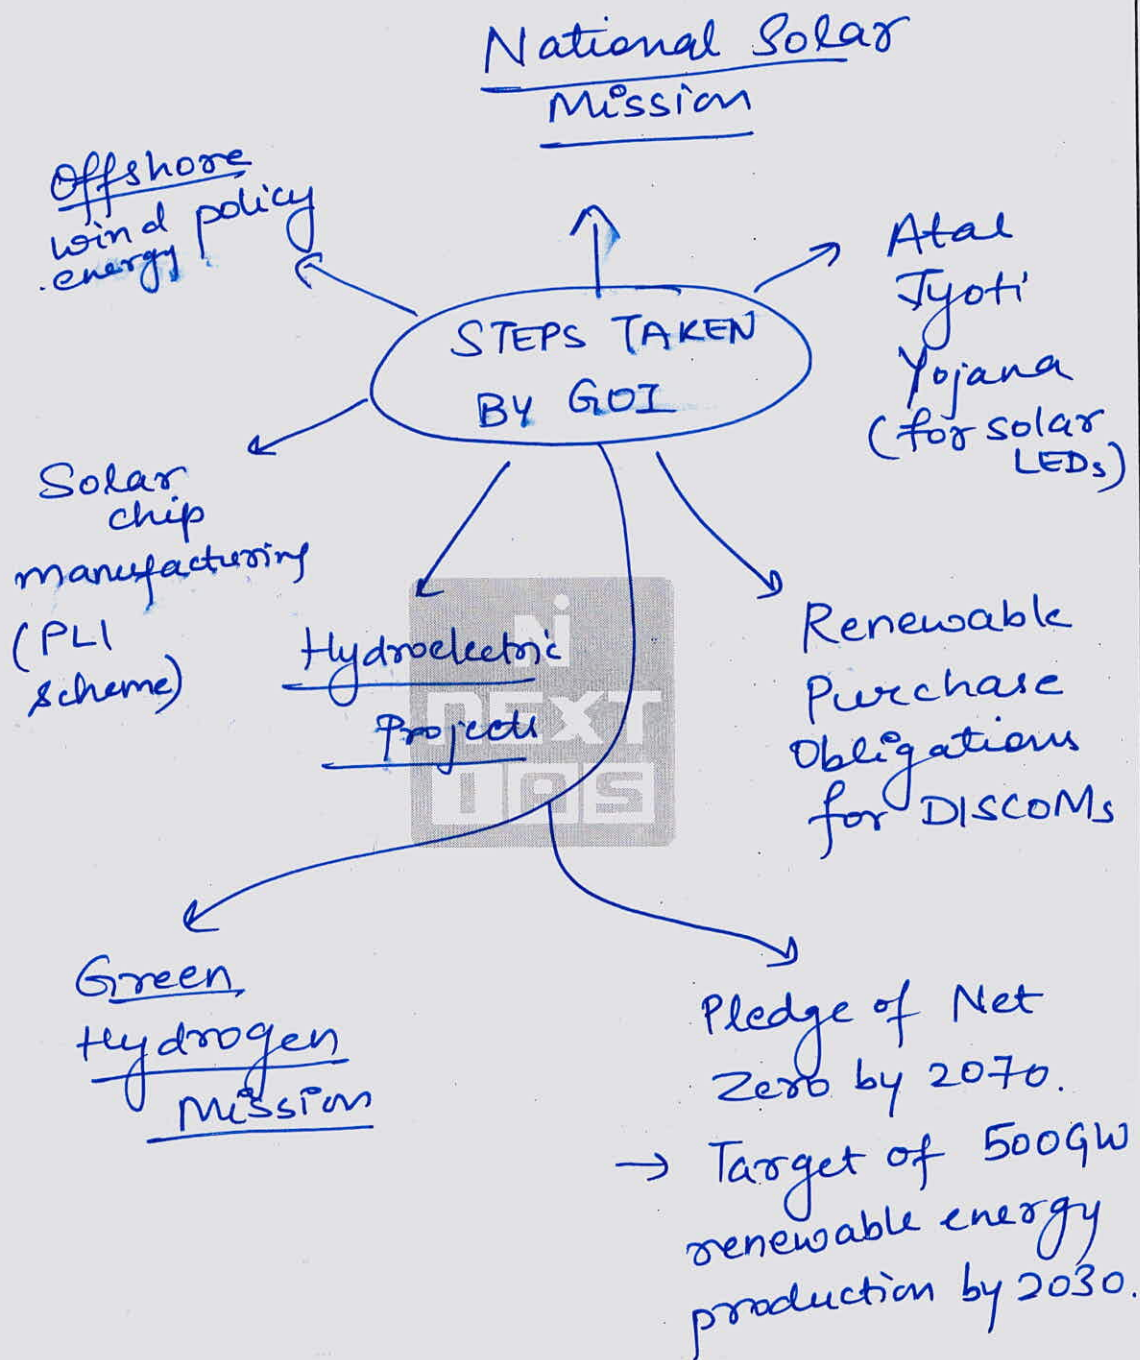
National Solar Mission

Offshore wind energy policy

STEPS TAKEN BY GOI

Atal Jyoti Yojana (for solar LEDs)

Solar chip manufacturing (PLI scheme)

Hydroelectric Projects

Ni NEXT IAS

Renewable Purchase Obligations for DISCOMs

Green Hydrogen Mission

Pledge of Net Zero by 2070.
→ Target of 500GW renewable energy production by 2030.